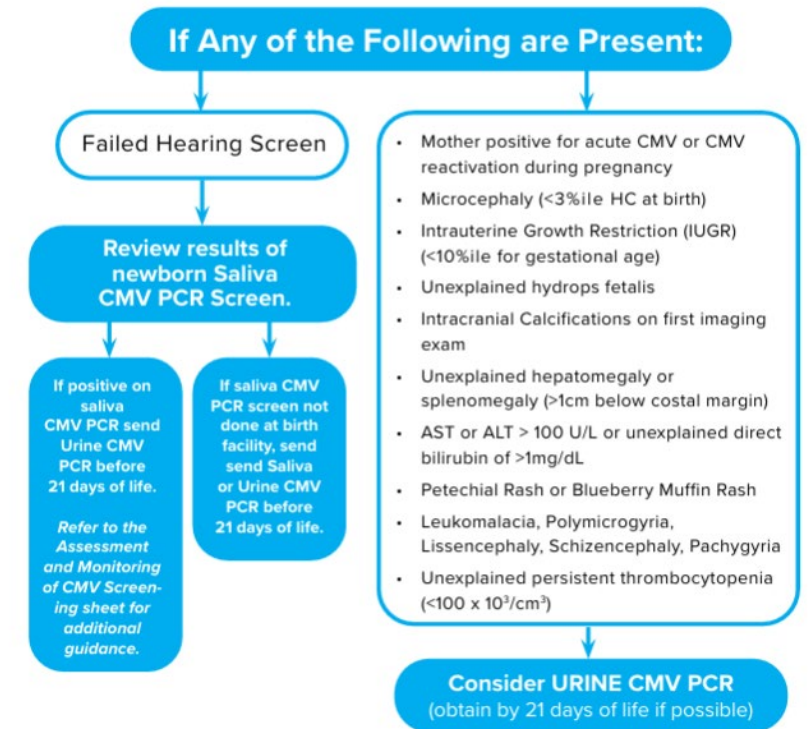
If Any of the Following are Present:

Failed Hearing Screen

Review results of newborn Saliva CMV PCR Screen.

If positive on saliva CMV PCR send Urine CMV PCR before 21 days of life.

*Refer to the Assessment and Monitoring of CMV Screening sheet for additional guidance.*

If saliva CMV PCR screen not done at birth facility, send send Saliva or Urine CMV PCR before 21 days of life.

- Mother positive for acute CMV or CMV reactivation during pregnancy
- Microcephaly (<3%ile HC at birth)
- Intrauterine Growth Restriction (IUGR) (<10%ile for gestational age)
- Unexplained hydrops fetalis
- Intracranial Calcifications on first imaging exam
- Unexplained hepatomegaly or splenomegaly (>1cm below costal margin)
- AST or ALT > 100 U/L or unexplained direct bilirubin of >1mg/dL
- Petechial Rash or Blueberry Muffin Rash
- Leukomalacia, Polymicrogyria, Lissencephaly, Schizencephaly, Pachygyria
- Unexplained persistent thrombocytopenia (<100 x $10^3/cm^3$)

Consider URINE CMV PCR
(obtain by 21 days of life if possible)